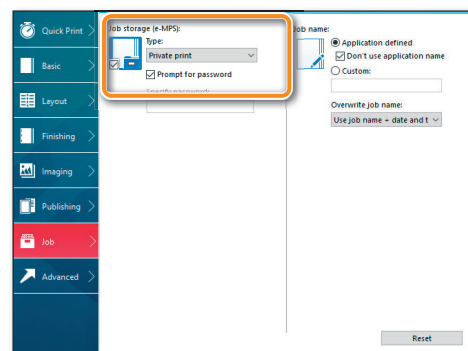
Quick Print
Basic
Layout
Finishing
Imaging
Publishing
Job
Advanced

Job storage (e-MPS):
Type:
Private print
Prompt for password
Specify password

Job name:
Application defined
Don't use application name
Custom:

Overwrite job name:
Use job name + date and t

Reset